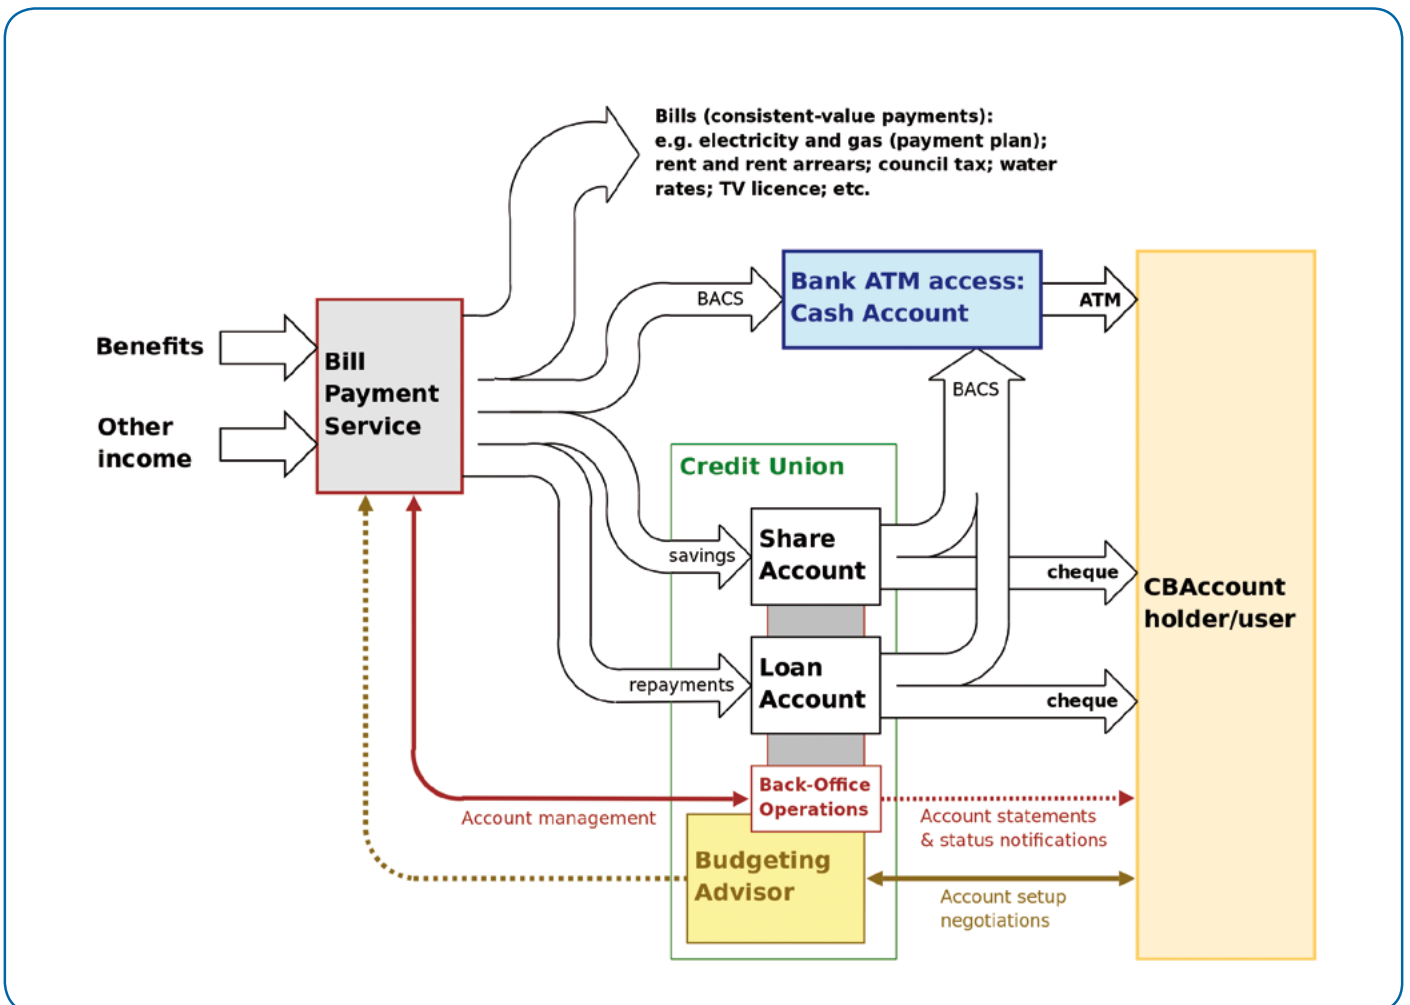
Bills (consistent-value payments): e.g. electricity and gas (payment plan); rent and rent arrears; council tax; water rates; TV licence; etc.

Benefits

Other income

Bill Payment Service

BACS

Bank ATM access: Cash Account

ATM

BACS

Credit Union

savings

Share Account

cheque

CBAccount holder/user

repayments

Loan Account

cheque

Back-Office Operations

Account management

Account statements & status notifications

Budgeting Advisor

Account setup negotiations